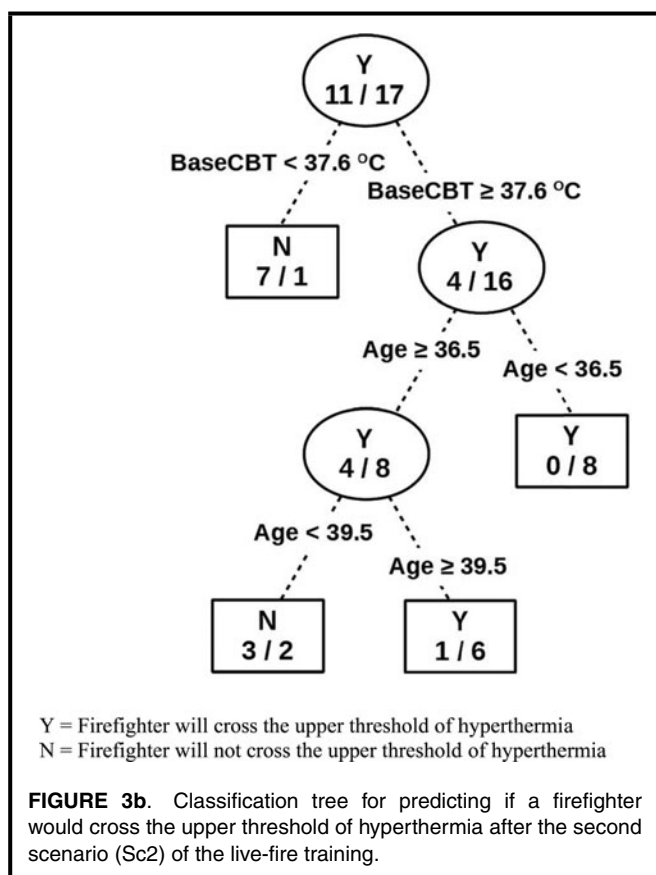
Y
11 / 17

BaseCBT < 37.6 $^{o}$C

BaseCBT ≥ 37.6 $^{o}$C

N
7 / 1

Y
4 / 16

Age ≥ 36.5

Age < 36.5

Y
4 / 8

Y
0 / 8

Age < 39.5

Age ≥ 39.5

N
3 / 2

Y
1 / 6

Y = Firefighter will cross the upper threshold of hyperthermia
N = Firefighter will not cross the upper threshold of hyperthermia

**FIGURE 3b**. Classification tree for predicting if a firefighter would cross the upper threshold of hyperthermia after the second scenario (Sc2) of the live-fire training.